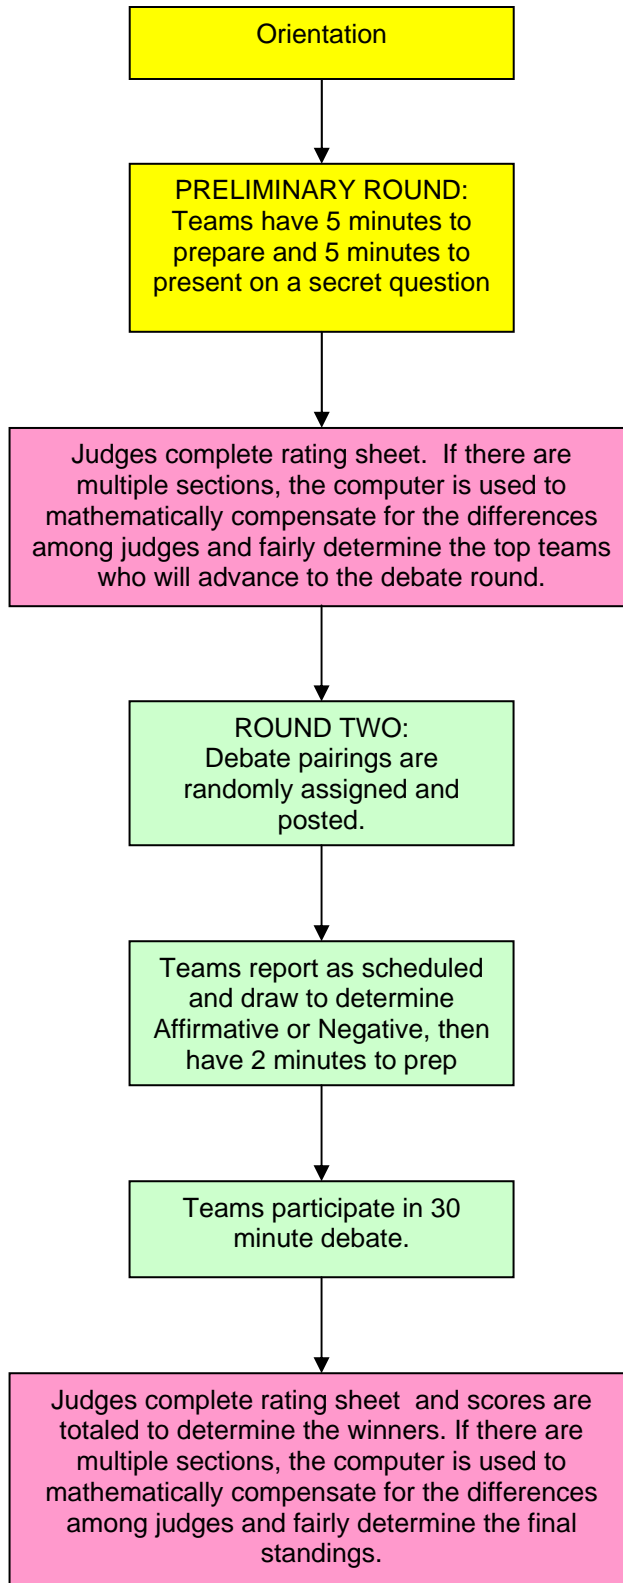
Orientation

PRELIMINARY ROUND:
Teams have 5 minutes to prepare and 5 minutes to present on a secret question

Judges complete rating sheet. If there are multiple sections, the computer is used to mathematically compensate for the differences among judges and fairly determine the top teams who will advance to the debate round.

ROUND TWO:
Debate pairings are randomly assigned and posted.

Teams report as scheduled and draw to determine Affirmative or Negative, then have 2 minutes to prep

Teams participate in 30 minute debate.

Judges complete rating sheet and scores are totaled to determine the winners. If there are multiple sections, the computer is used to mathematically compensate for the differences among judges and fairly determine the final standings.